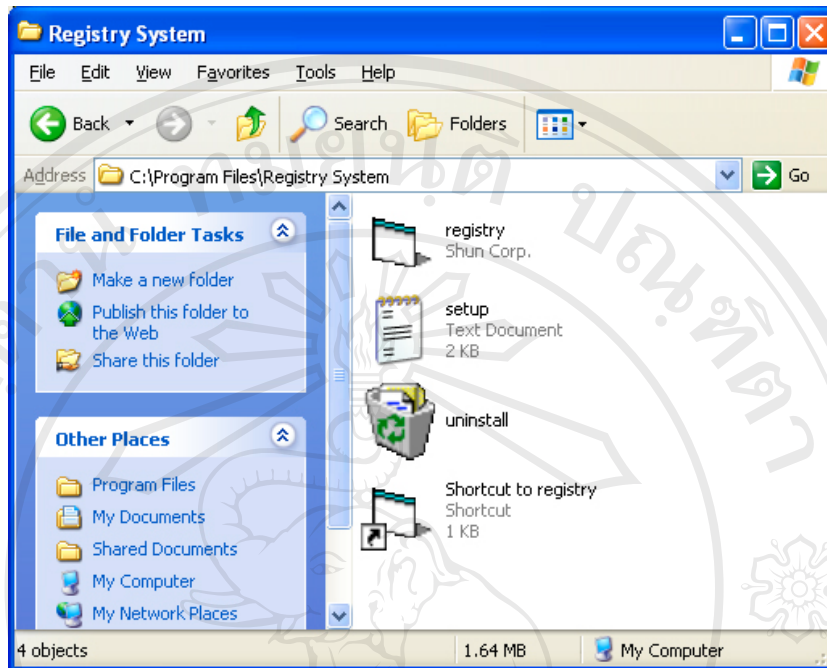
Registry System

File Edit View Favorites Tools Help

Back Search Folders

Address C:\Program Files\Registry System Go

File and Folder Tasks

Make a new folder
Publish this folder to the Web
Share this folder

Other Places

Program Files
My Documents
Shared Documents
My Computer
My Network Places

registry
Shun Corp.

setup
Text Document
2 KB

uninstall

Shortcut to registry
Shortcut
1 KB

4 objects 1.64 MB My Computer